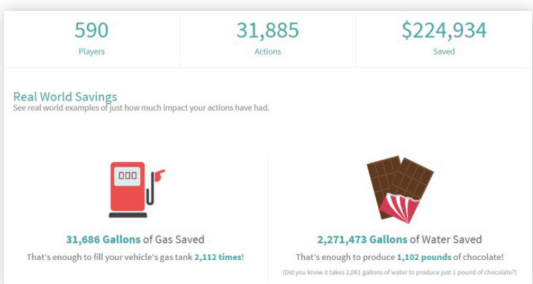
590
Players

31,885
Actions

$224,934
Saved

Real World Savings
See real world examples of just how much impact your actions have had.

000

31,686 Gallons of Gas Saved
That's enough to fill your vehicle's gas tank 2,112 times!

2,271,473 Gallons of Water Saved
That's enough to produce 1,102 pounds of chocolate!
(Did you know it takes 2,061 gallons of water to produce just 1 pound of chocolate?)